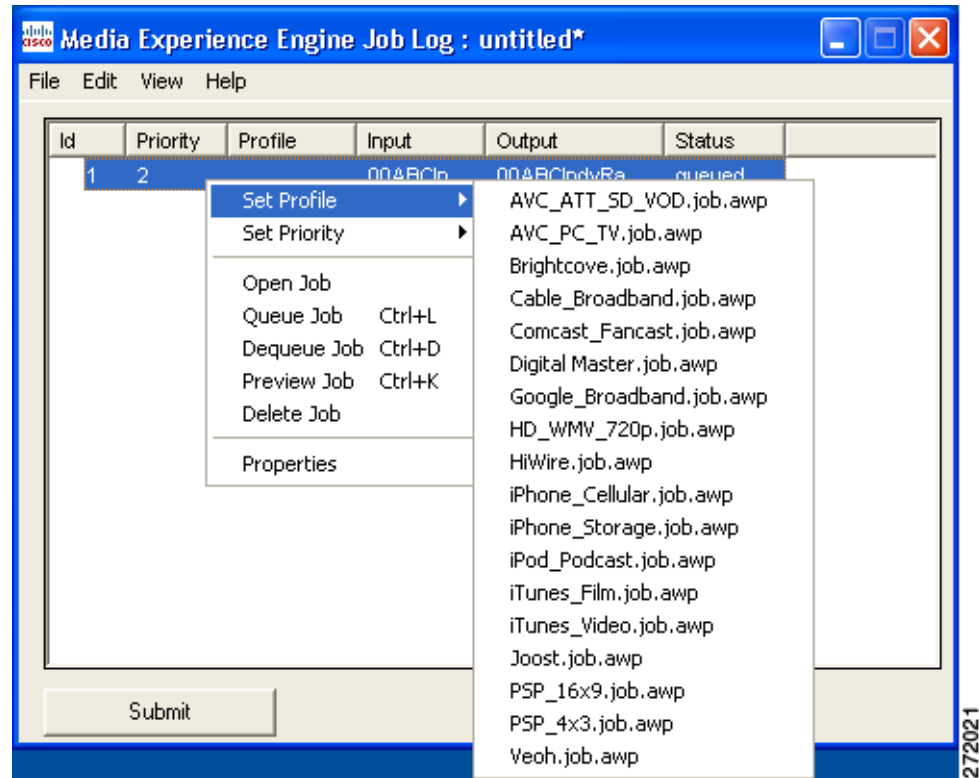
Media Experience Engine Job Log : untitled*

File Edit View Help

| Id | Priority | Profile | Input | Output | Status |
|---|---|---|---|---|---|
| 1 | 2 | | 00ABCIn | 00ABCIndyRa | queued |

Set Profile
Set Priority
Open Job
Queue Job Ctrl+L
Dequeue Job Ctrl+D
Preview Job Ctrl+K
Delete Job
Properties

AVC_ATT_SD_VOD.job.awp
AVC_PC_TV.job.awp
Brightcove.job.awp
Cable_Broadband.job.awp
Comcast_Fancast.job.awp
Digital Master.job.awp
Google_Broadband.job.awp
HD_WMV_720p.job.awp
HiWire.job.awp
iPhone_Cellular.job.awp
iPhone_Storage.job.awp
iPod_Podcast.job.awp
iTunes_Film.job.awp
iTunes_Video.job.awp
Joost.job.awp
PSP_16x9.job.awp
PSP_4x3.job.awp
Veoh.job.awp

Submit

272021